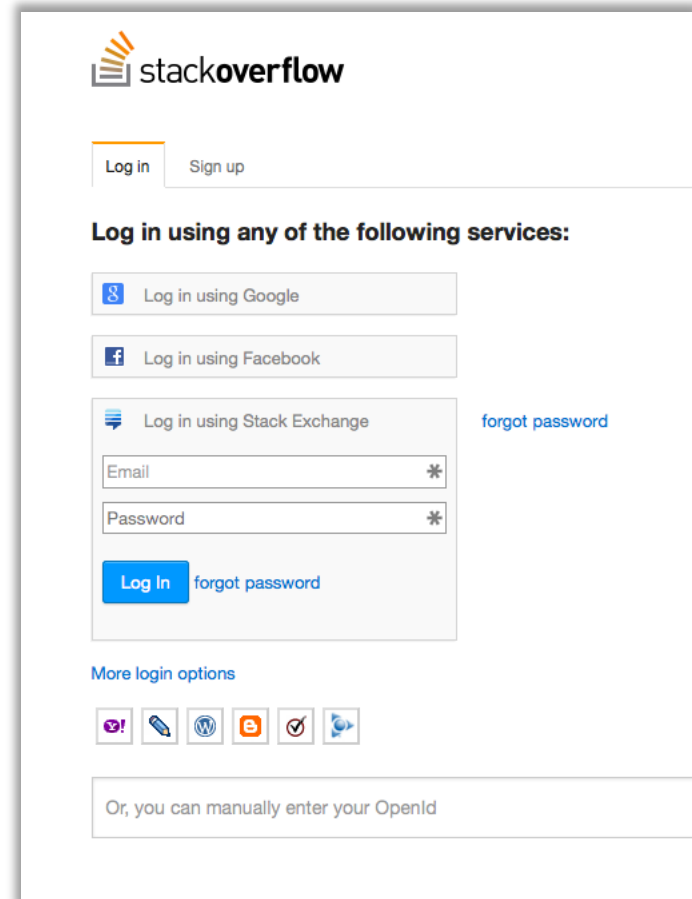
stackoverflow

Log in Sign up

Log in using any of the following services:

Log in using Google

Log in using Facebook

Log in using Stack Exchange

forgot password

Email

Password

Log In forgot password

More login options

Y!

Or, you can manually enter your OpenId